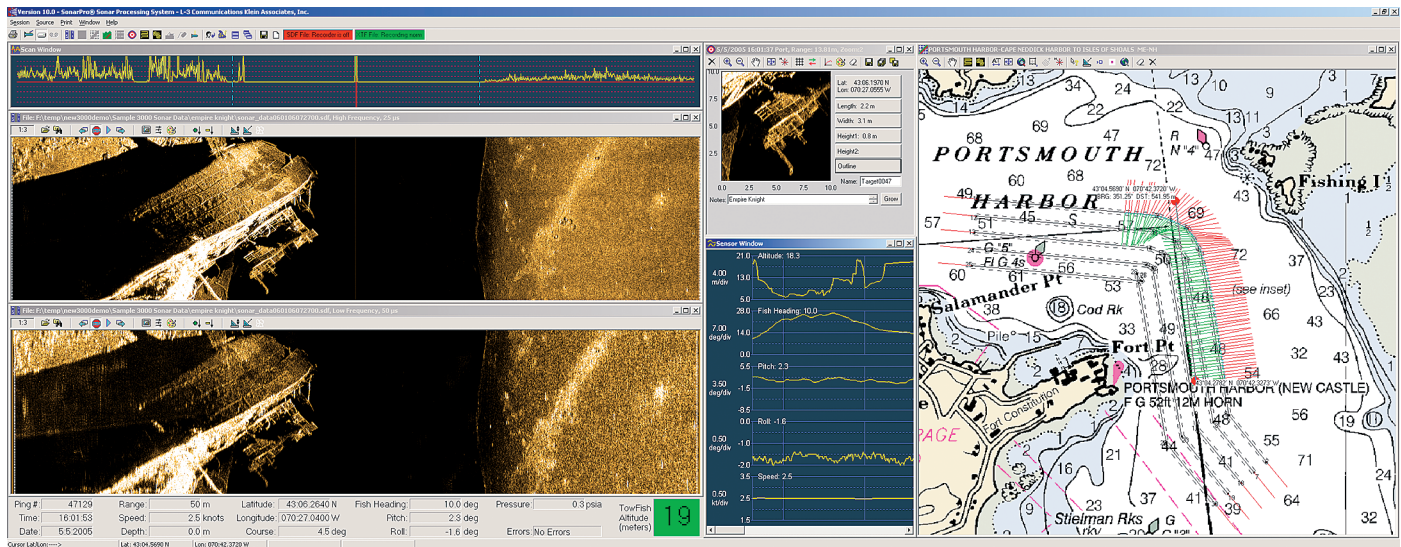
Version 10.0 - SonarPro® Sonar Processing System - L-3 Communications Klein Associates, Inc.
Session Source Print Window Help
SDF File: Recorder is off
XTF File: Recording now

Scan Window

File: F:\temp\new3000demo\Sample 3000 Sonar Data\empire knight\sonar_data060106072700.sdf, High Frequency, 25 µs
1:3

File: F:\temp\new3000demo\Sample 3000 Sonar Data\empire knight\sonar_data060106072700.sdf, Low Frequency, 50 µs
1:3

| Ping # | 47129 | Range: | 50 m | Latitude: | 43:06.2640 N | Fish Heading: | 10.0 deg | Pressure: | 0.3 psia |
|---|---|---|---|---|---|---|---|---|---|
| Time: | 16:01:53 | Speed: | 2.5 knots | Longitude: | 070:27.0400 W | Pitch: | 2.3 deg | | |
| Date: | 5.5.2005 | Depth: | 0.0 m | Course: | 4.5 deg | Roll: | -1.6 deg | Errors: | No Errors |

TowFish Altitude (meters) 19

Cursor Lat/Lon:----> Lat: 43:04.5690 N Lon: 070:42.3720 W

5/5/2005 16:01:37 Port, Range: 13.8 m, Zoom:2
10.0
7.5
5.0
2.5
0.0 2.5 5.0 7.5 10.0
Lat: 43:06.1970 N
Lon: 070:27.0555 W
Length: 2.2 m
Width: 3.1 m
Height1: 0.8 m
Height2:
Outline
Name: Target0047
Notes: Empire Knight
Grow

Sensor Window
21.0 Altitude: 18.3
4.00 m/div
5.0
28.0 Fish Heading: 10.0
7.00 deg/div
0.0
5.5 Pitch: 2.3
3.50 deg/div
-8.5
0.0 Roll: -1.6
0.50 deg/div
-2.0
Speed: 2.5
0.50 kt/div
2.5
1.5

PORTSMOUTH HARBOR-CAPE NEDDICK HARBOR TO ISLES OF SHOALS ME-NH
PORTSMOUTH
HARBOR
R N "4"
43°04.5690' N 070°42.3720' W
BRG: 351.25° DST: 541.95 m
Fishing I
G "5"
Fl G 4s
Salamander Pt
Cod Rk
(see inset)
Pile
Fort Pt
43°04.2782' N 070°42.3273' W
PORTSMOUTH HARBOR (NEW CASTLE)
F G 52ft 12M HORN
Fort Constitution
PAGE
Stielman Rks
34 22 24 9 13 11 68 69 47 72 60 43 49 45 57 51 57 69 60 56 72 37 38 53 48 66 23 18 15 33 49 32 43 28 48 56 19 55 71 24 23 37 41 39 64 32 16 2 1/2 1/2